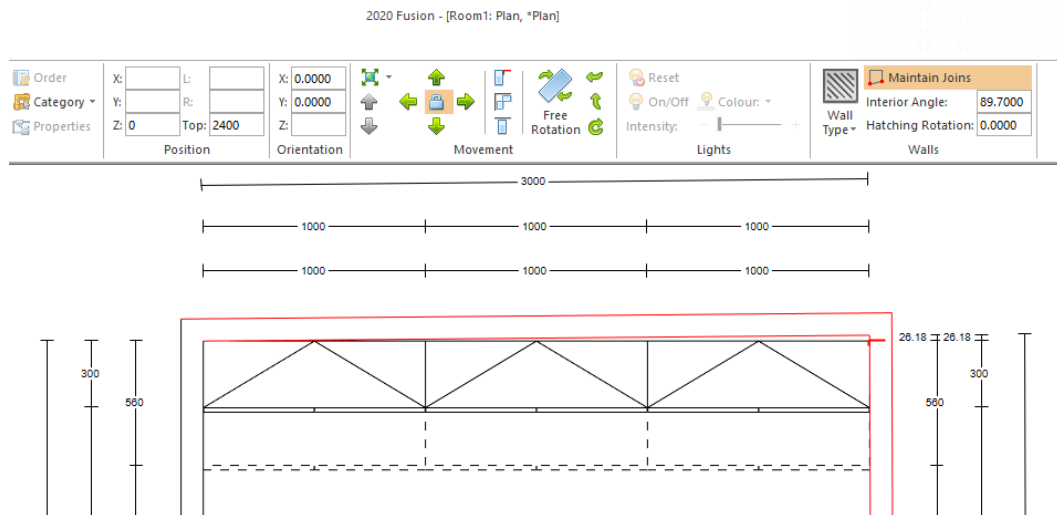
2020 Fusion - [Room1: Plan, *Plan]

Order
Category
Properties

X:
Y:
Z: 0
L:
R:
Top: 2400
Position

X: 0.0000
Y: 0.0000
Z:
Orientation

Free Rotation
Movement

Reset
On/Off
Colour:
Intensity:
Lights

Wall Type
Maintain Joins
Interior Angle: 89.7000
Hatching Rotation: 0.0000
Walls

3000

1000
1000
1000

1000
1000
1000

300
560

26.18
26.18
300
560